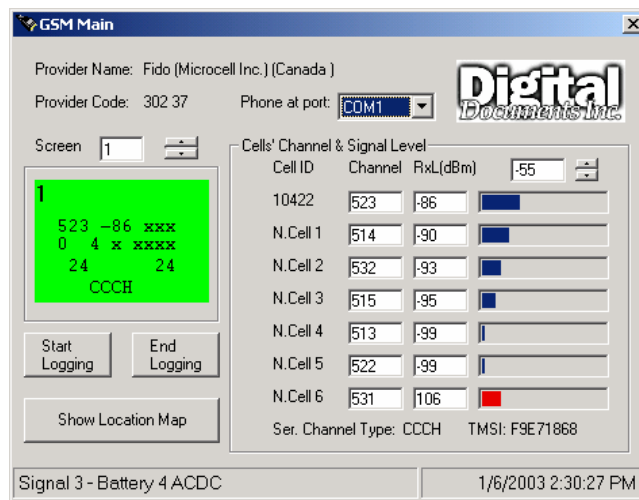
GSM Main

Provider Name: Fido (Microcell Inc.) (Canada )

Provider Code: 302 37

Phone at port: COM1

Digital Documents Inc.

Screen 1

1
523 -86 xxx
0 4 x xxxx
24 24
CCCH

Start Logging

End Logging

Show Location Map

Cells' Channel & Signal Level

| Cell ID | Channel | RxL(dBm) |
|---|---|---|
| | | -55 |
| 10422 | 523 | -86 |
| N.Cell 1 | 514 | -90 |
| N.Cell 2 | 532 | -93 |
| N.Cell 3 | 515 | -95 |
| N.Cell 4 | 513 | -99 |
| N.Cell 5 | 522 | -99 |
| N.Cell 6 | 531 | 106 |

Ser. Channel Type: CCCH TMSI: F9E71868

Signal 3 - Battery 4 ACDC

1/6/2003 2:30:27 PM